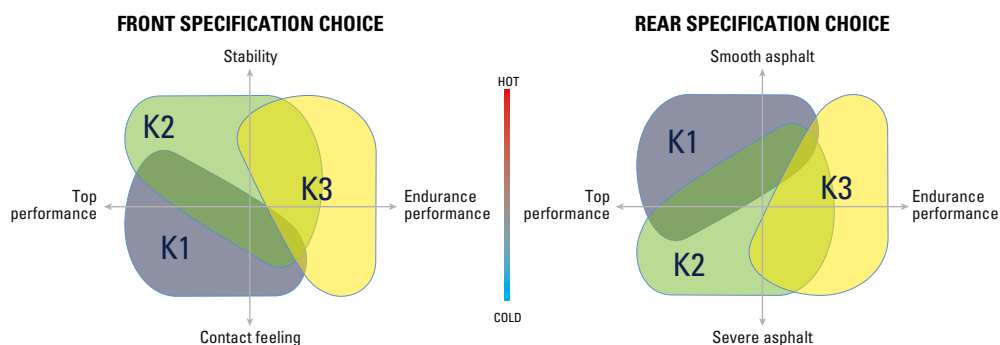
FRONT SPECIFICATION CHOICE

Stability

K2

K3

Top performance

Endurance performance

K1

Contact feeling

HOT

COLD

REAR SPECIFICATION CHOICE

Smooth asphalt

K1

K3

Top performance

Endurance performance

K2

Severe asphalt